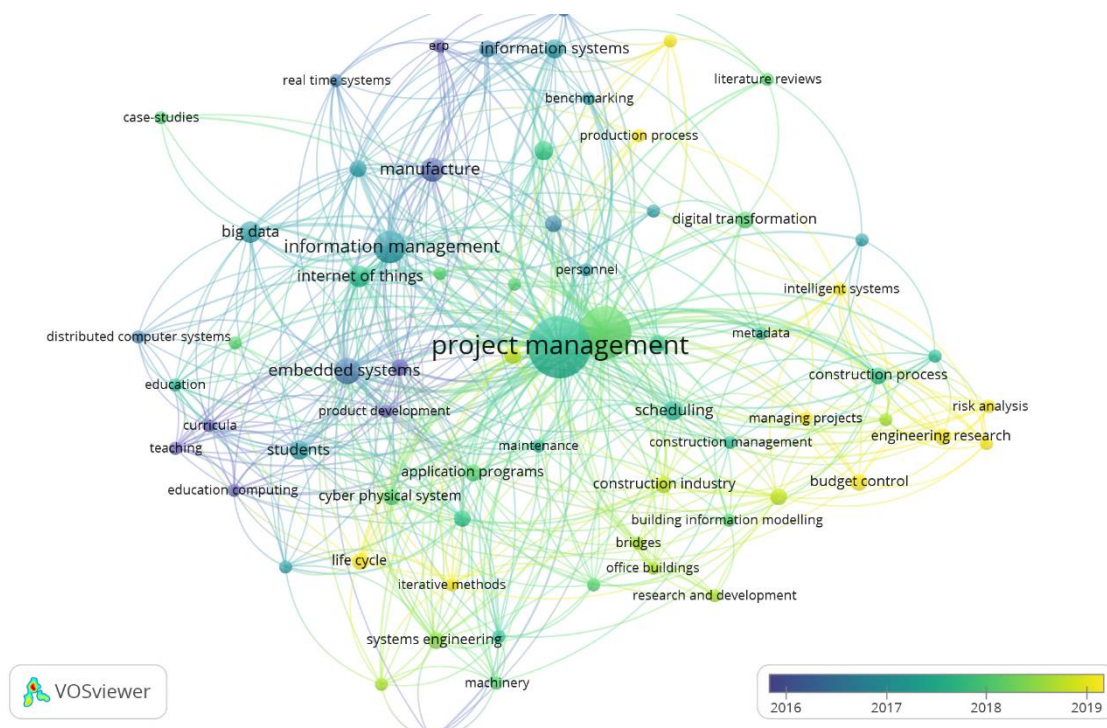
erp
information systems
real time systems
literature reviews
benchmarking
case-studies
production process
manufacture
digital transformation
big data
information management
internet of things
personnel
intelligent systems
distributed computer systems
metadata
project management
embedded systems
education
construction process
product development
risk analysis
curricula
scheduling
managing projects
teaching
engineering research
students
maintenance
construction management
application programs
budget control
education computing
construction industry
cyber physical system
building information modelling
bridges
life cycle
office buildings
iterative methods
research and development
systems engineering
machinery
VOSviewer
2016
2017
2018
2019